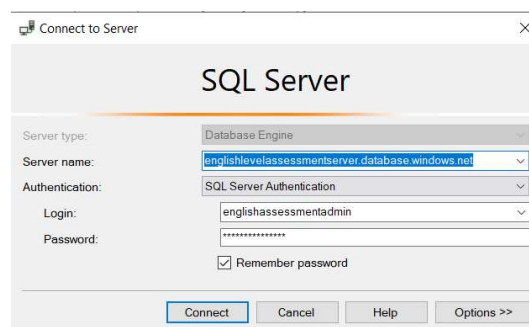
Connect to Server

SQL Server

Server type: Database Engine

Server name: englishlevelassessmentserver.database.windows.net

Authentication: SQL Server Authentication

Login: englishassessmentadmin

Password: ***************

Remember password

Connect Cancel Help Options >>